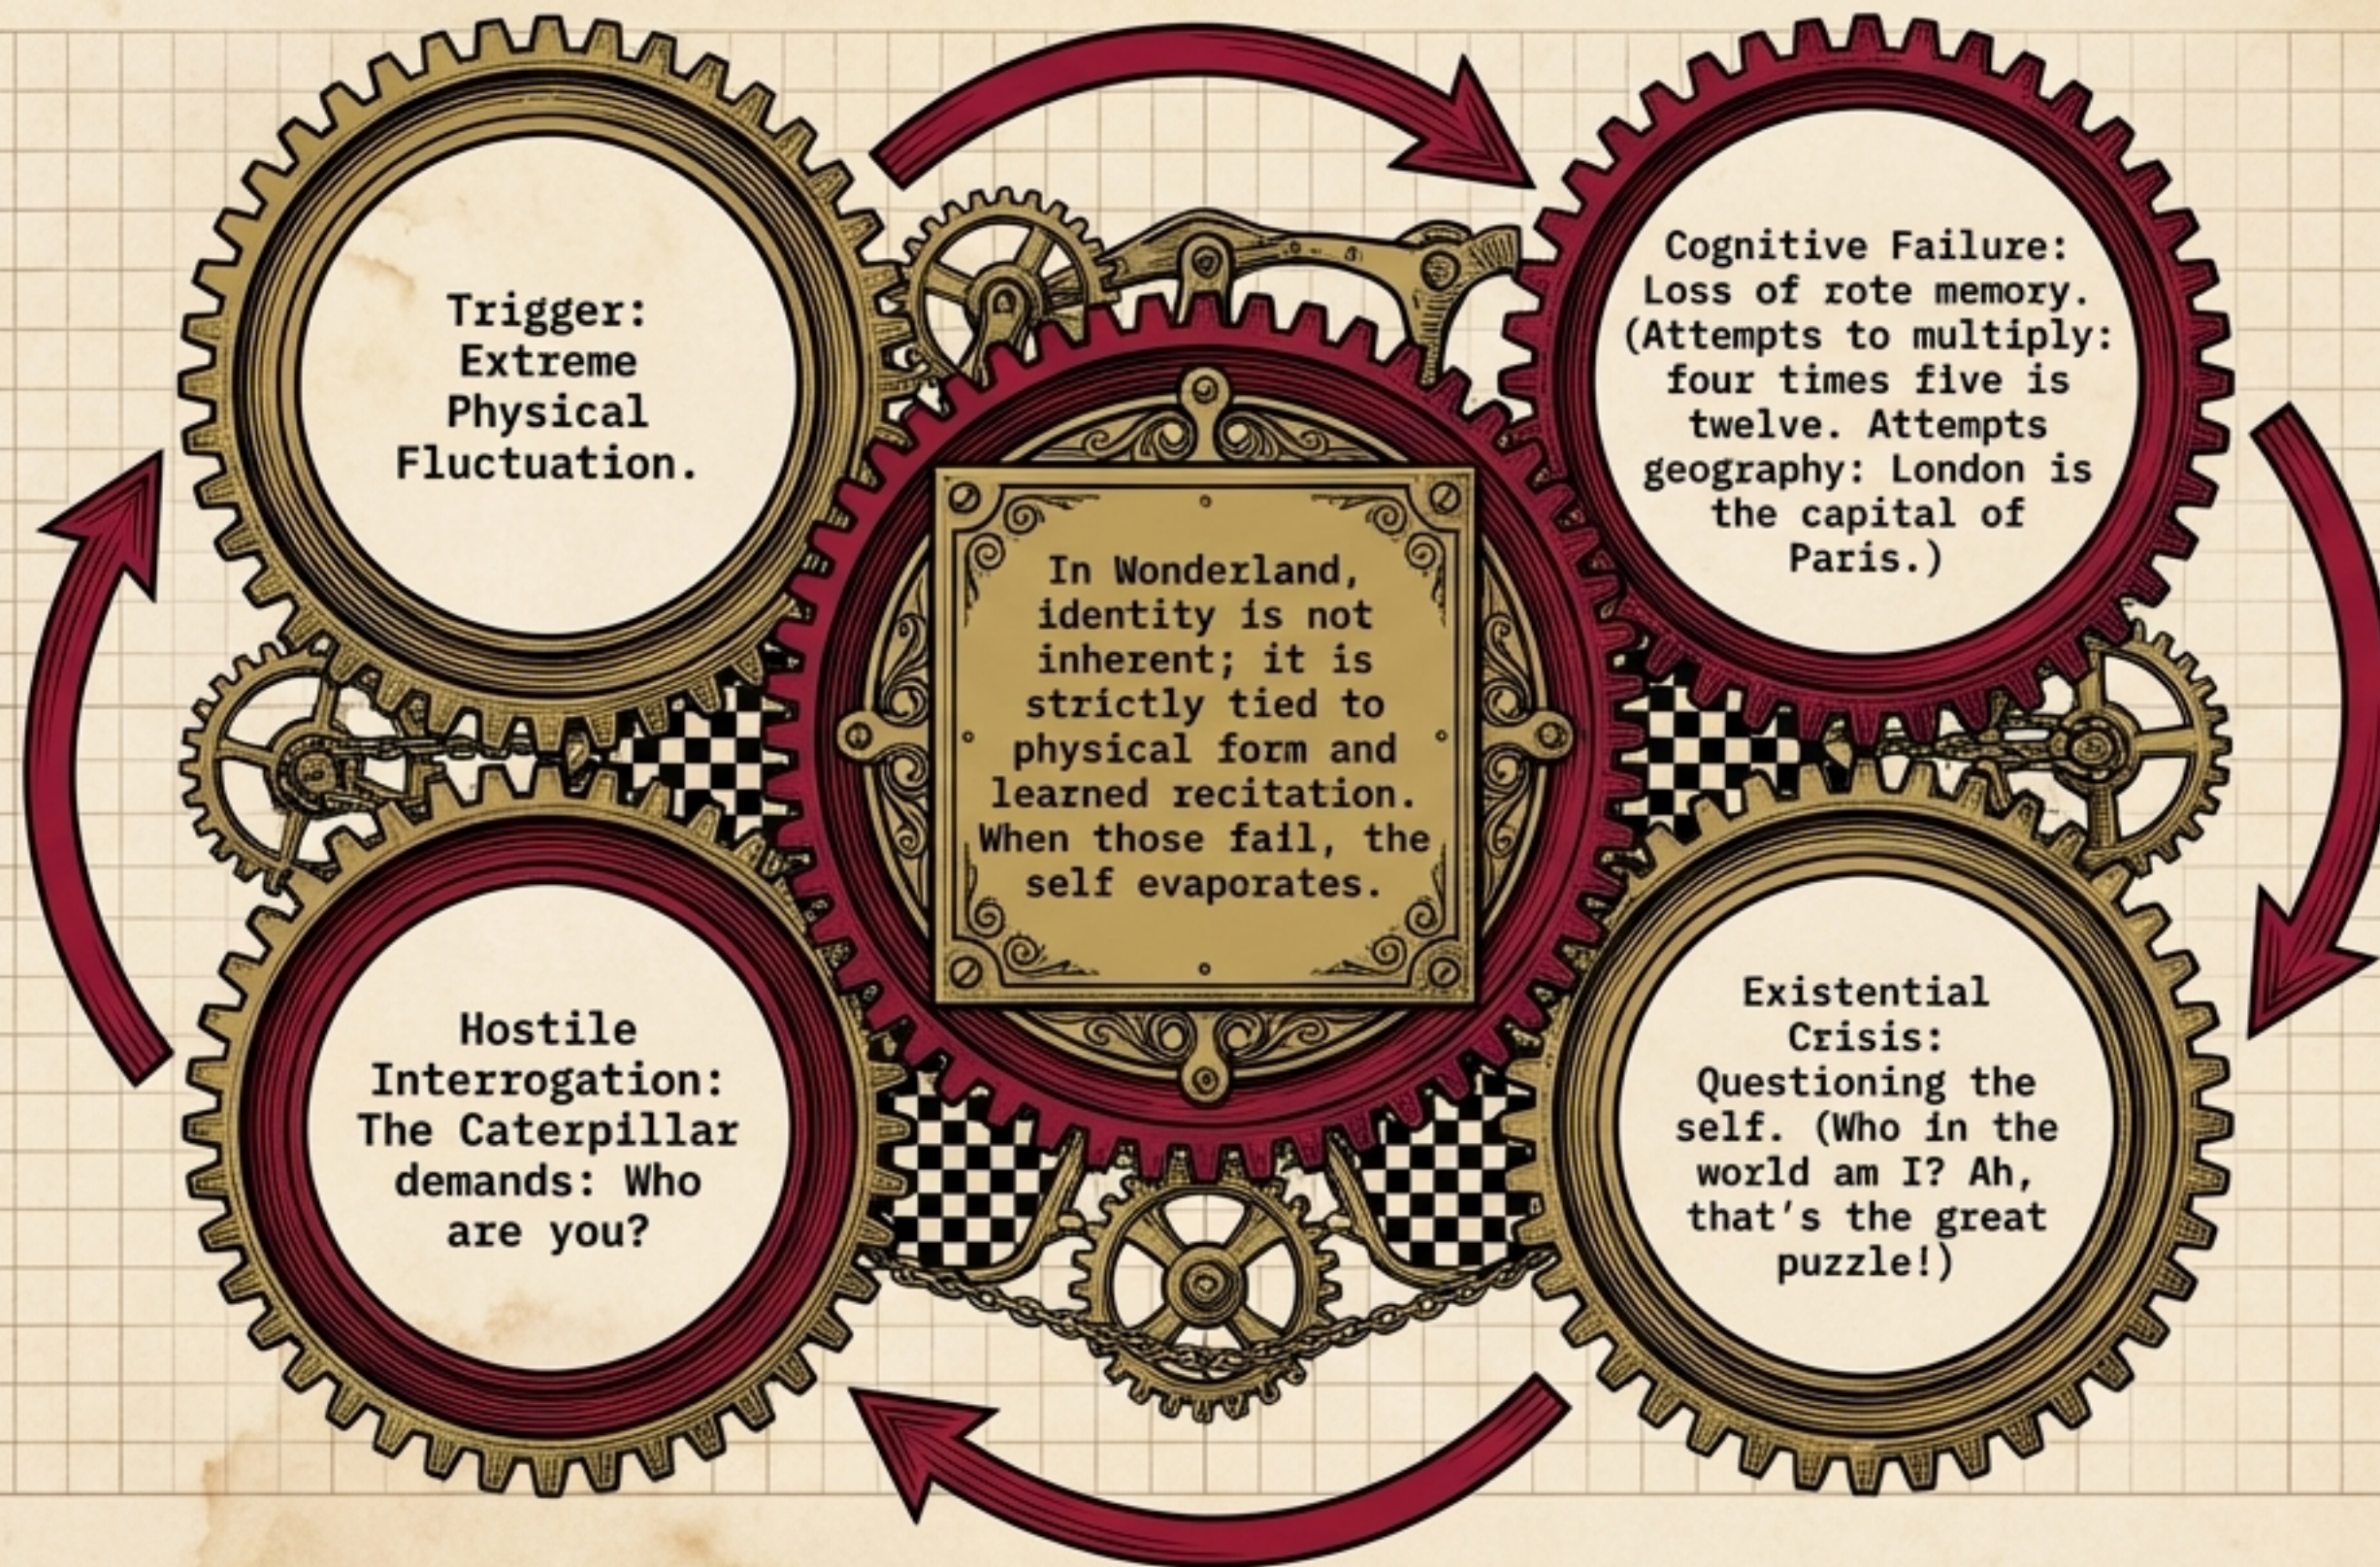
Trigger: Extreme Physical Fluctuation.

Cognitive Failure: Loss of rote memory. (Attempts to multiply: four times five is twelve. Attempts geography: London is the capital of Paris.)

In Wonderland, identity is not inherent; it is strictly tied to physical form and learned recitation. When those fail, the self evaporates.

Hostile Interrogation: The Caterpillar demands: Who are you?

Existential Crisis: Questioning the self. (Who in the world am I? Ah, that's the great puzzle!)